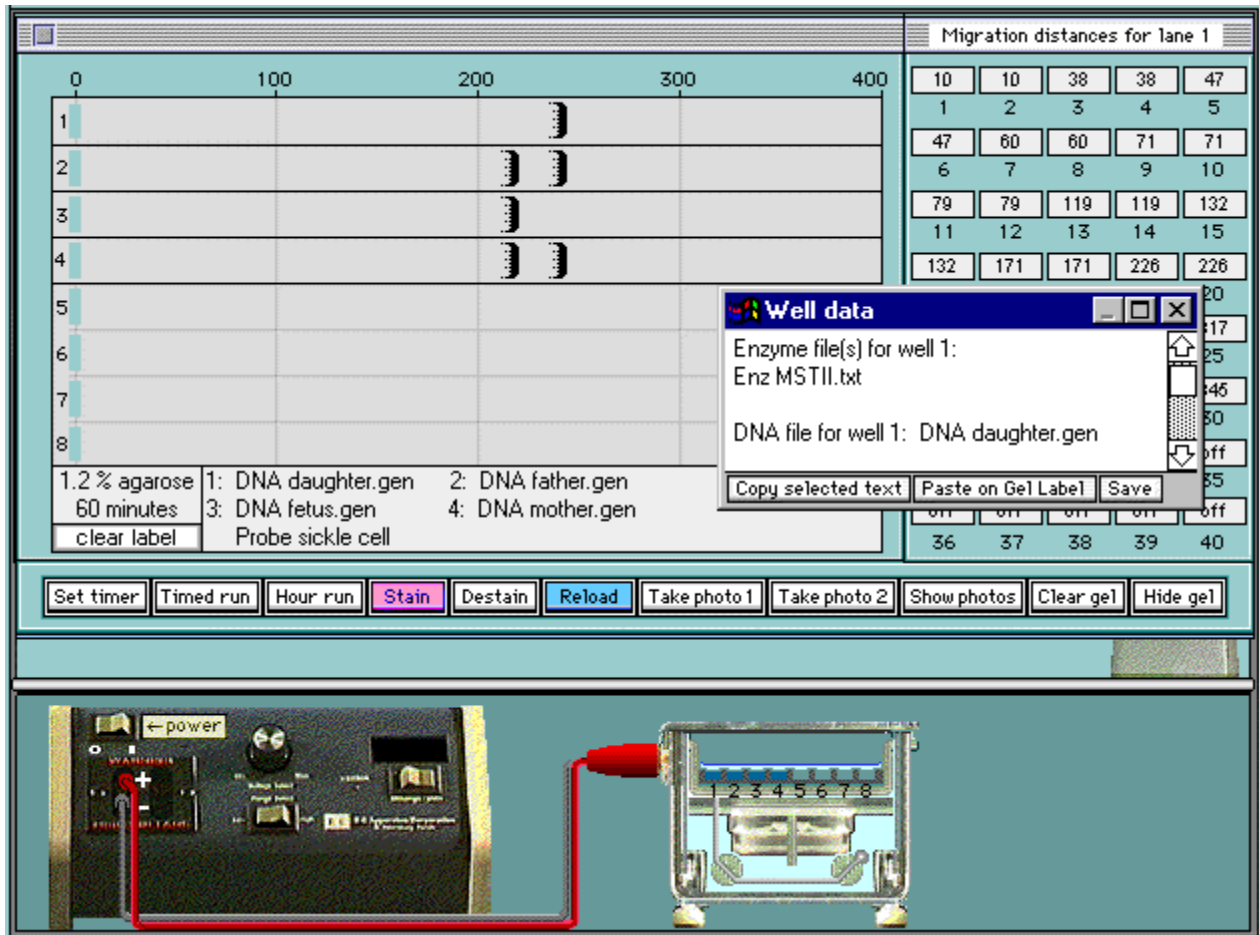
Migration distances for lane 1

0 100 200 300 400

1
2
3
4
5
6
7
8

| 10 | 10 | 38 | 38 | 47 |
|---|---|---|---|---|
| 1 | 2 | 3 | 4 | 5 |
| 47 | 60 | 60 | 71 | 71 |
| 6 | 7 | 8 | 9 | 10 |
| 79 | 79 | 119 | 119 | 132 |
| 11 | 12 | 13 | 14 | 15 |
| 132 | 171 | 171 | 226 | 226 |

20
17
25
45
30
off
35
off off off off off
36 37 38 39 40

Well data
Enzyme file(s) for well 1:
Enz MSTII.txt

DNA file for well 1: DNA daughter.gen

Copy selected text Paste on Gel Label Save

1.2 % agarose
60 minutes
clear label
1: DNA daughter.gen 2: DNA father.gen
3: DNA fetus.gen 4: DNA mother.gen
Probe sickle cell

Set timer Timed run Hour run Stain Destain Reload Take photo 1 Take photo 2 Show photos Clear gel Hide gel

←power
+
-
1 2 3 4 5 6 7 8